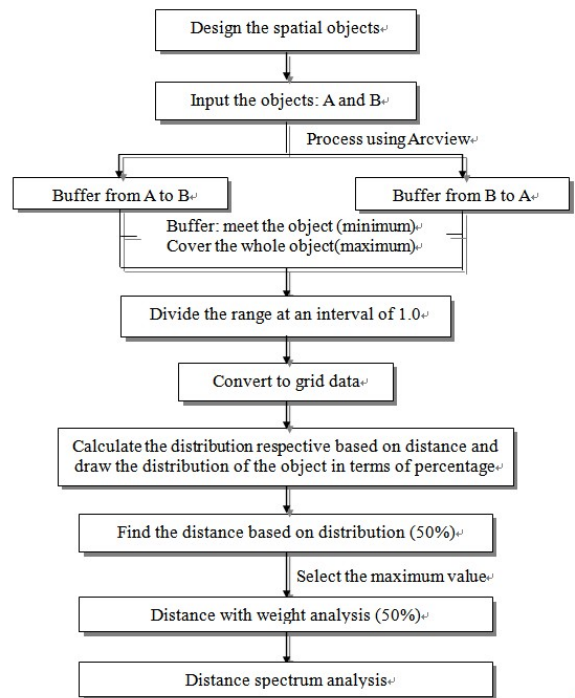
Design the spatial objects

Input the objects: A and B

Process using Arcview

Buffer from A to B

Buffer from B to A

Buffer: meet the object (minimum)
Cover the whole object(maximum)

Divide the range at an interval of 1.0

Convert to grid data

Calculate the distribution respective based on distance and draw the distribution of the object in terms of percentage

Find the distance based on distribution (50%)

Select the maximum value

Distance with weight analysis (50%)

Distance spectrum analysis